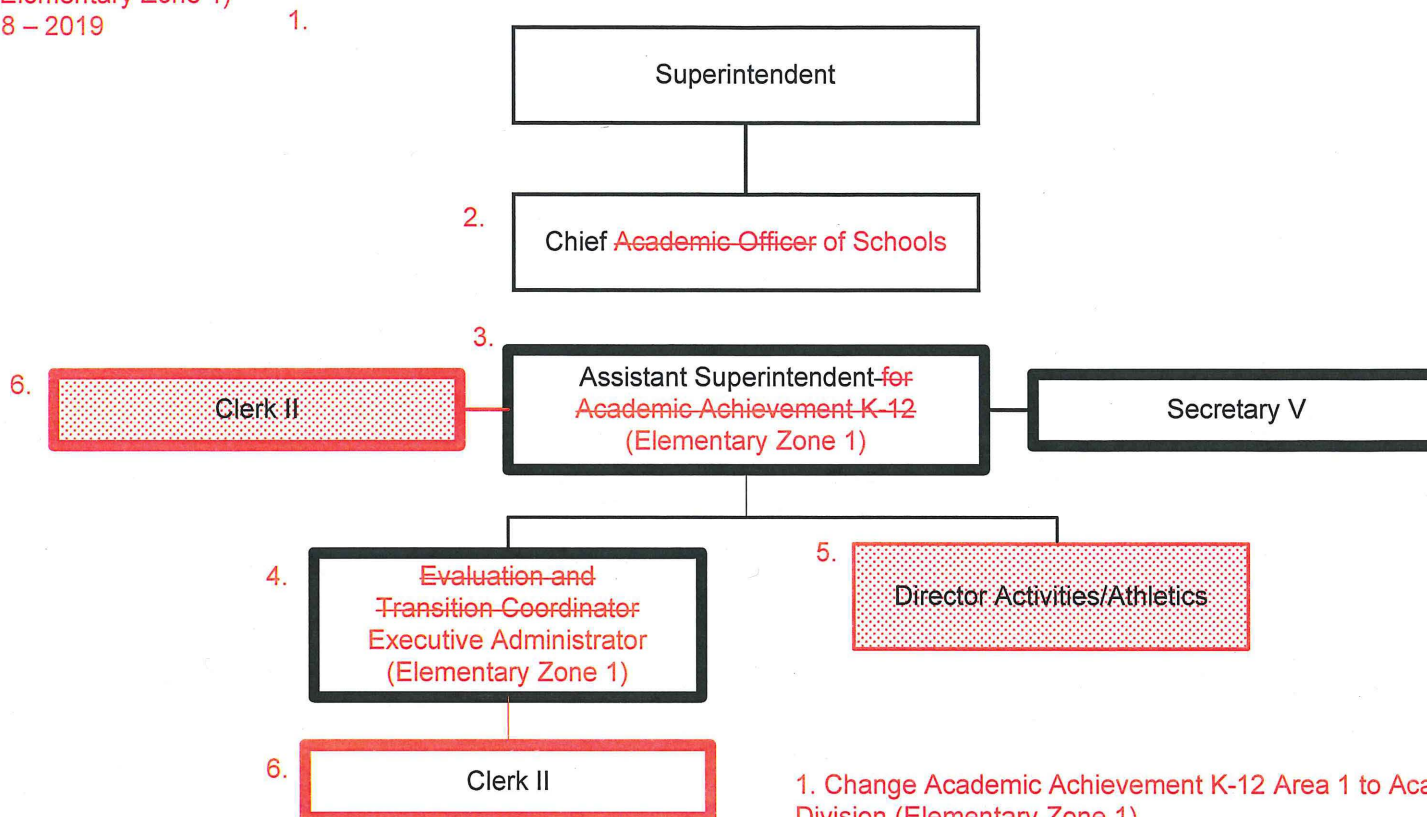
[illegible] Elementary Zone 1)
8 – 2019

1.

Superintendent

2.
Chief ~~Academic Officer~~ of Schools

3.
Assistant Superintendent ~~for Academic Achievement K-12~~ (Elementary Zone 1)

6.
Clerk II

Secretary V

4.
~~Evaluation and Transition Coordinator~~ Executive Administrator (Elementary Zone 1)

5.
Director Activities/Athletics

6.
Clerk II

1. Change Academic Achievement K-12 Area 1 to Aca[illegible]
Division (Elementary Zone 1)